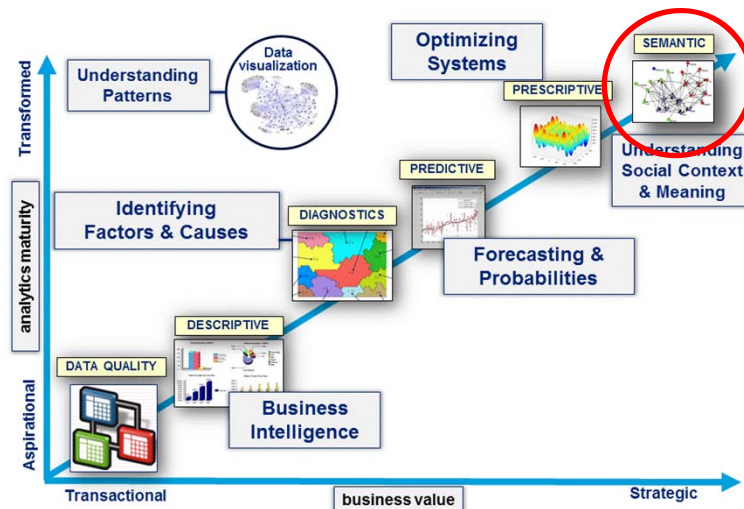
Transformed

analytics maturity

Aspirational

Understanding Patterns

Data visualization

Optimizing Systems

SEMANTIC

PRESCRIPTIVE

Understanding Social Context & Meaning

PREDICTIVE

Identifying Factors & Causes

DIAGNOSTICS

Forecasting & Probabilities

DESCRIPTIVE

DATA QUALITY

Business Intelligence

Transactional

business value

Strategic